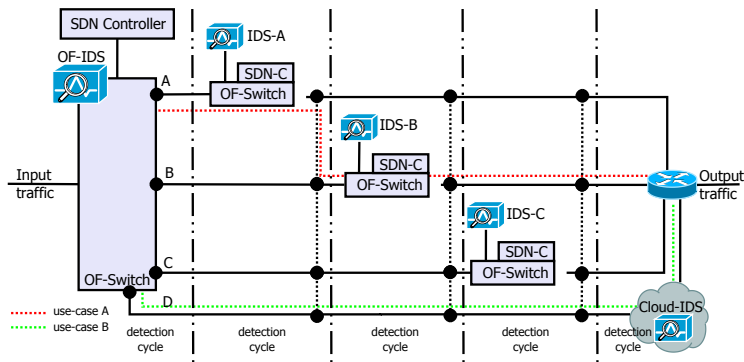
SDN Controller
OF-IDS
IDS-A
SDN-C
OF-Switch
A
IDS-B
SDN-C
OF-Switch
Input traffic
B
Output traffic
IDS-C
SDN-C
OF-Switch
C
OF-Switch
D
Cloud-IDS
use-case A
use-case B
detection cycle
detection cycle
detection cycle
detection cycle
detection cycle